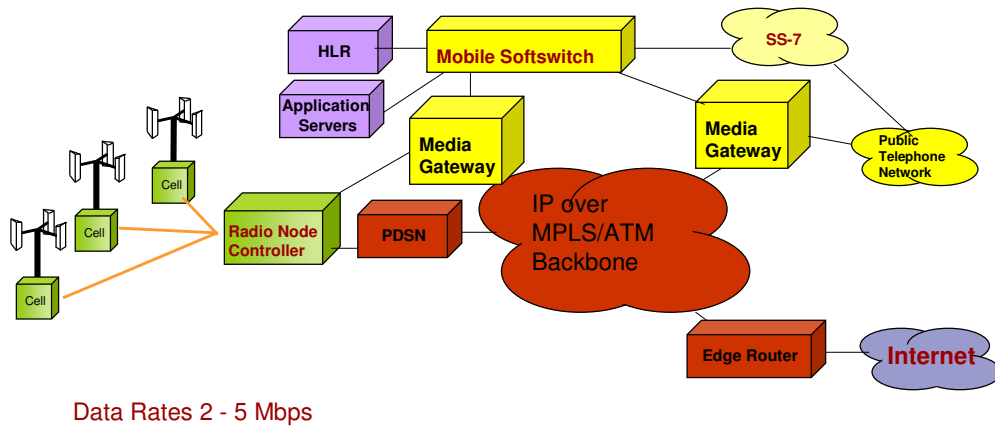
HLR

Mobile Softswitch

SS-7

Application Servers

Media Gateway

Media Gateway

Public Telephone Network

Cell

Cell

Cell

Radio Node Controller

PDSN

IP over MPLS/ATM Backbone

Edge Router

Internet

Data Rates 2 - 5 Mbps